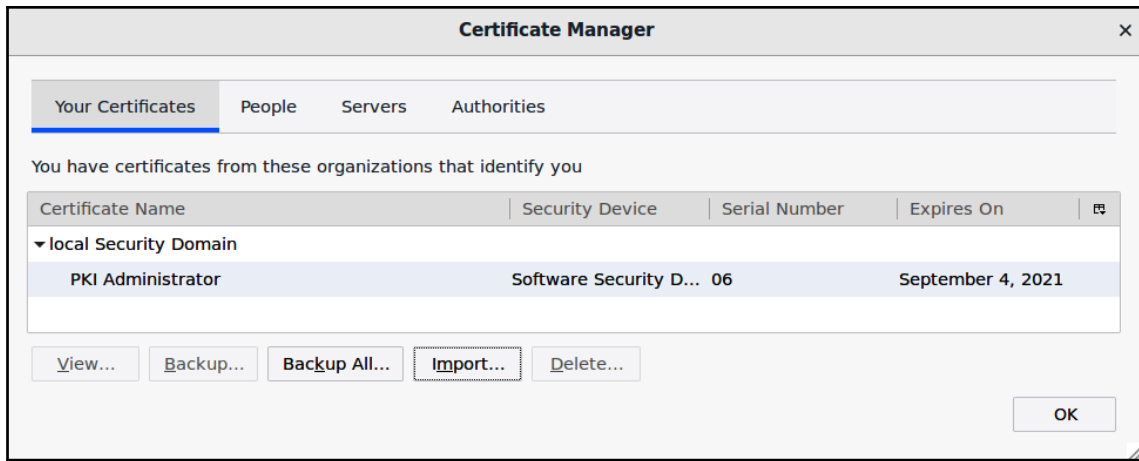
Certificate Manager

×

Your Certificates People Servers Authorities

You have certificates from these organizations that identify you

| Certificate Name | Security Device | Serial Number | Expires On |
|---|---|---|---|
| ▾local Security Domain | | | |
| PKI Administrator | Software Security D... | 06 | September 4, 2021 |

View... Backup... Backup All... Import... Delete...

OK